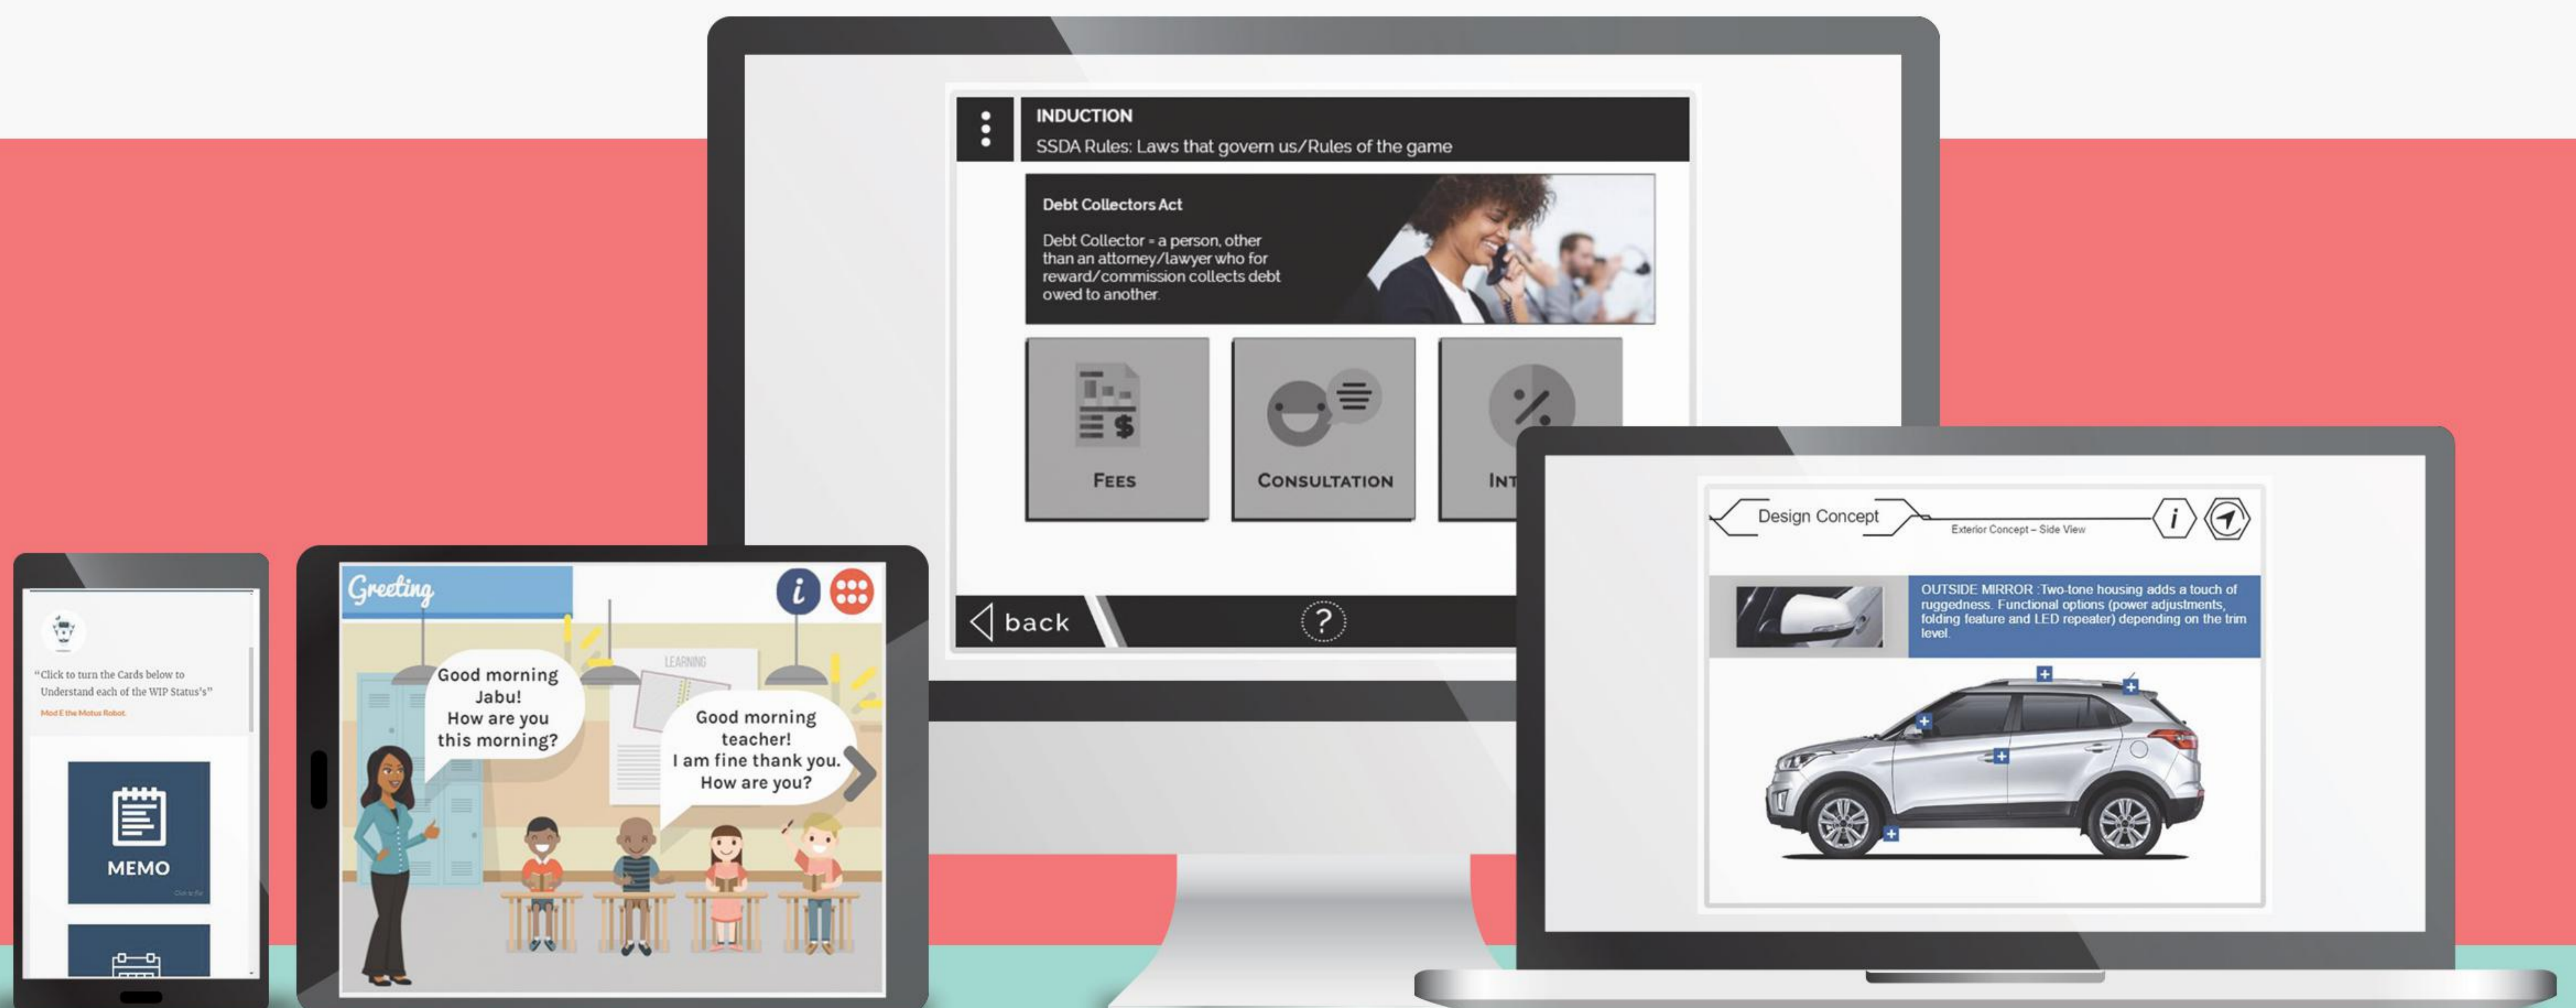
INDUCTION
SSDA Rules: Laws that govern us/Rules of the game

Debt Collectors Act

Debt Collector = a person, other than an attorney/lawyer who for reward/commission collects debt owed to another.

FEES

CONSULTATION

INT

back

?

Design Concept
Exterior Concept – Side View

i

OUTSIDE MIRROR :Two-tone housing adds a touch of ruggedness. Functional options (power adjustments, folding feature and LED repeater) depending on the trim level.

"Click to turn the Cards below to Understand each of the WIP Status's"

Mod E the Motus Robot

MEMO

Greeting

i

LEARNING

Good morning Jabu! How are you this morning?

Good morning teacher! I am fine thank you. How are you?